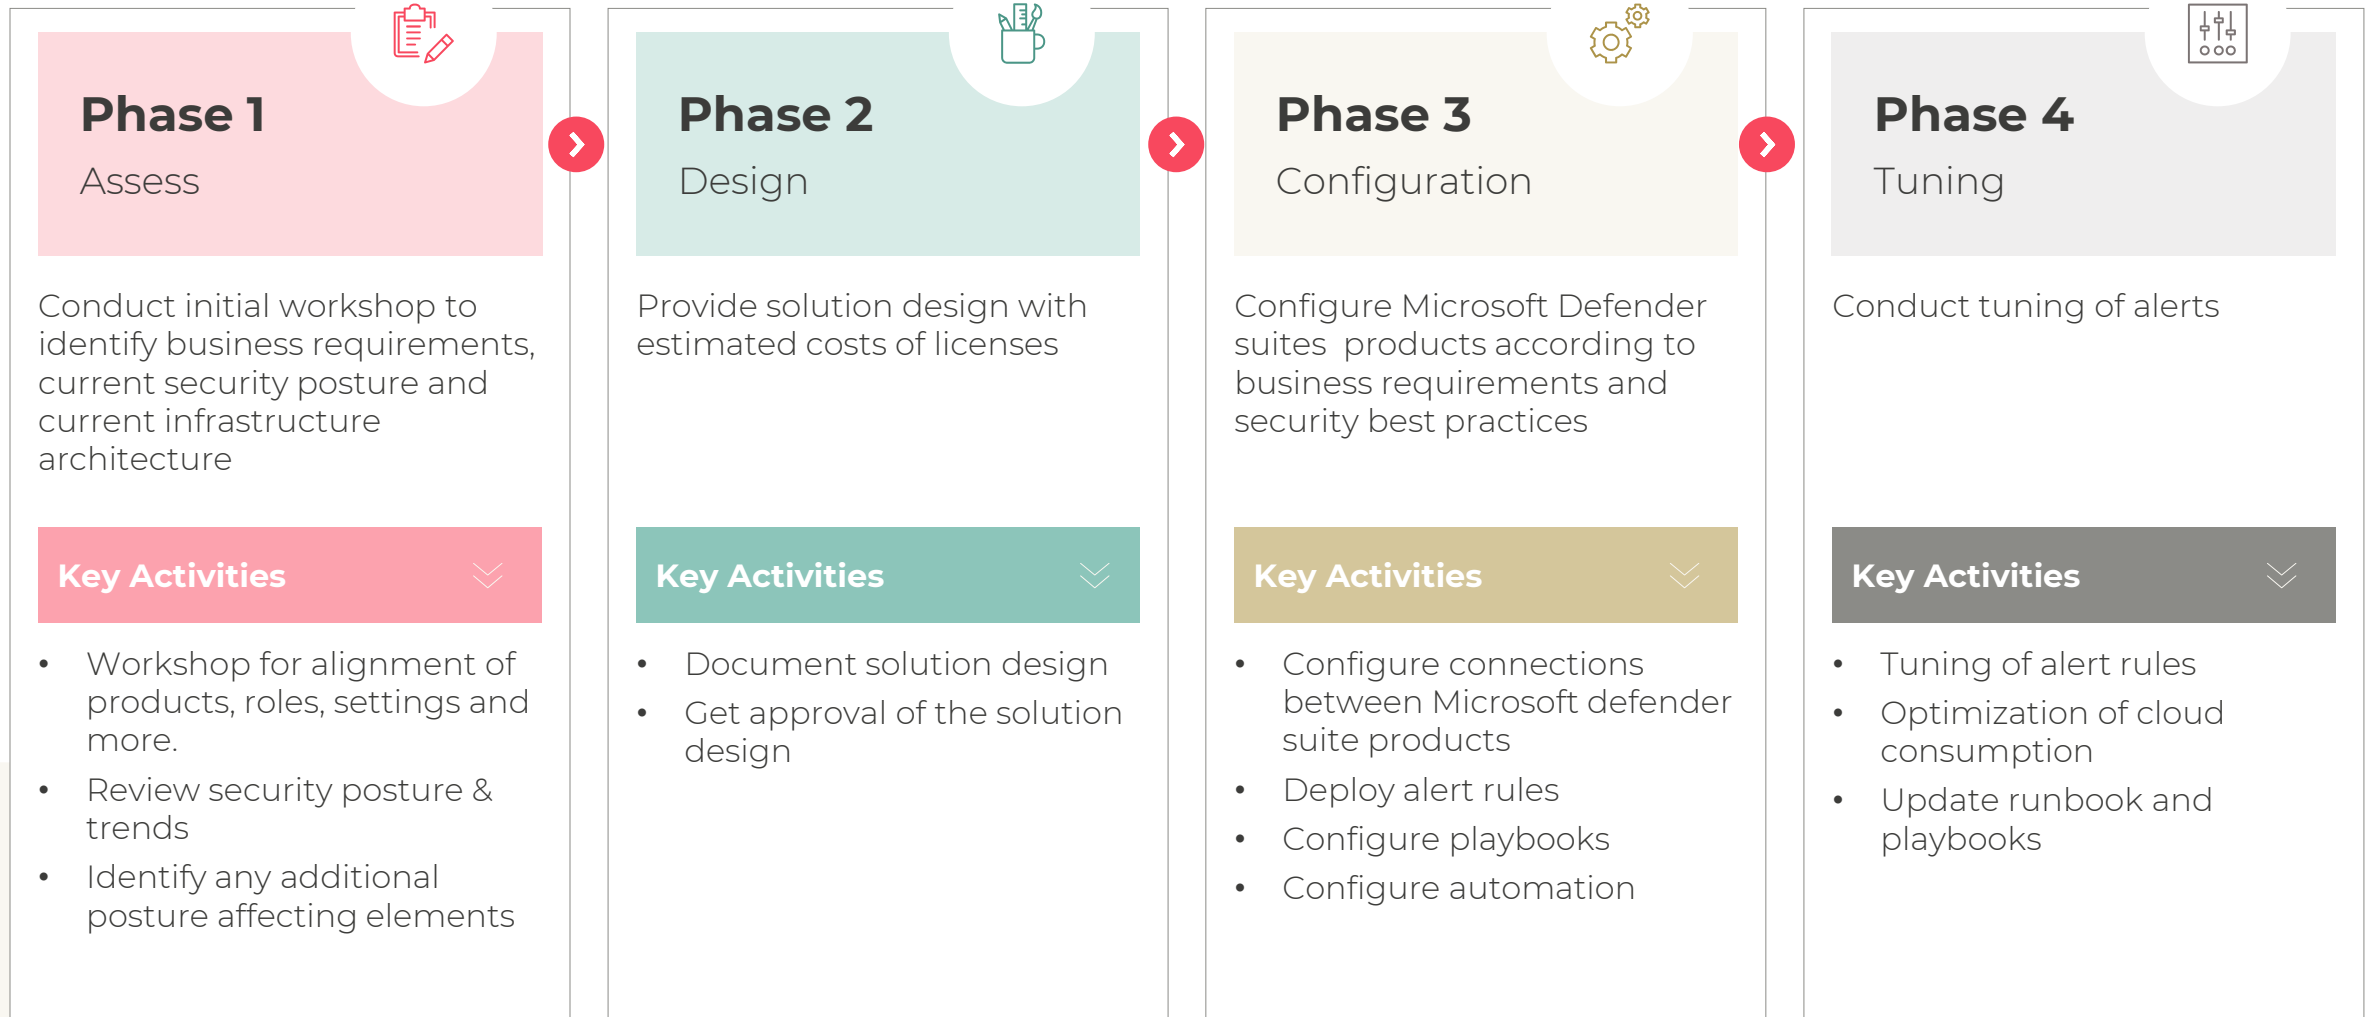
Phase 1
Assess

Conduct initial workshop to identify business requirements, current security posture and current infrastructure architecture

Key Activities

- Workshop for alignment of products, roles, settings and more.
- Review security posture & trends
- Identify any additional posture affecting elements

Phase 2
Design

Provide solution design with estimated costs of licenses

Key Activities

- Document solution design
- Get approval of the solution design

Phase 3
Configuration

Configure Microsoft Defender suites products according to business requirements and security best practices

Key Activities

- Configure connections between Microsoft defender suite products
- Deploy alert rules
- Configure playbooks
- Configure automation

Phase 4
Tuning

Conduct tuning of alerts

Key Activities

- Tuning of alert rules
- Optimization of cloud consumption
- Update runbook and playbooks